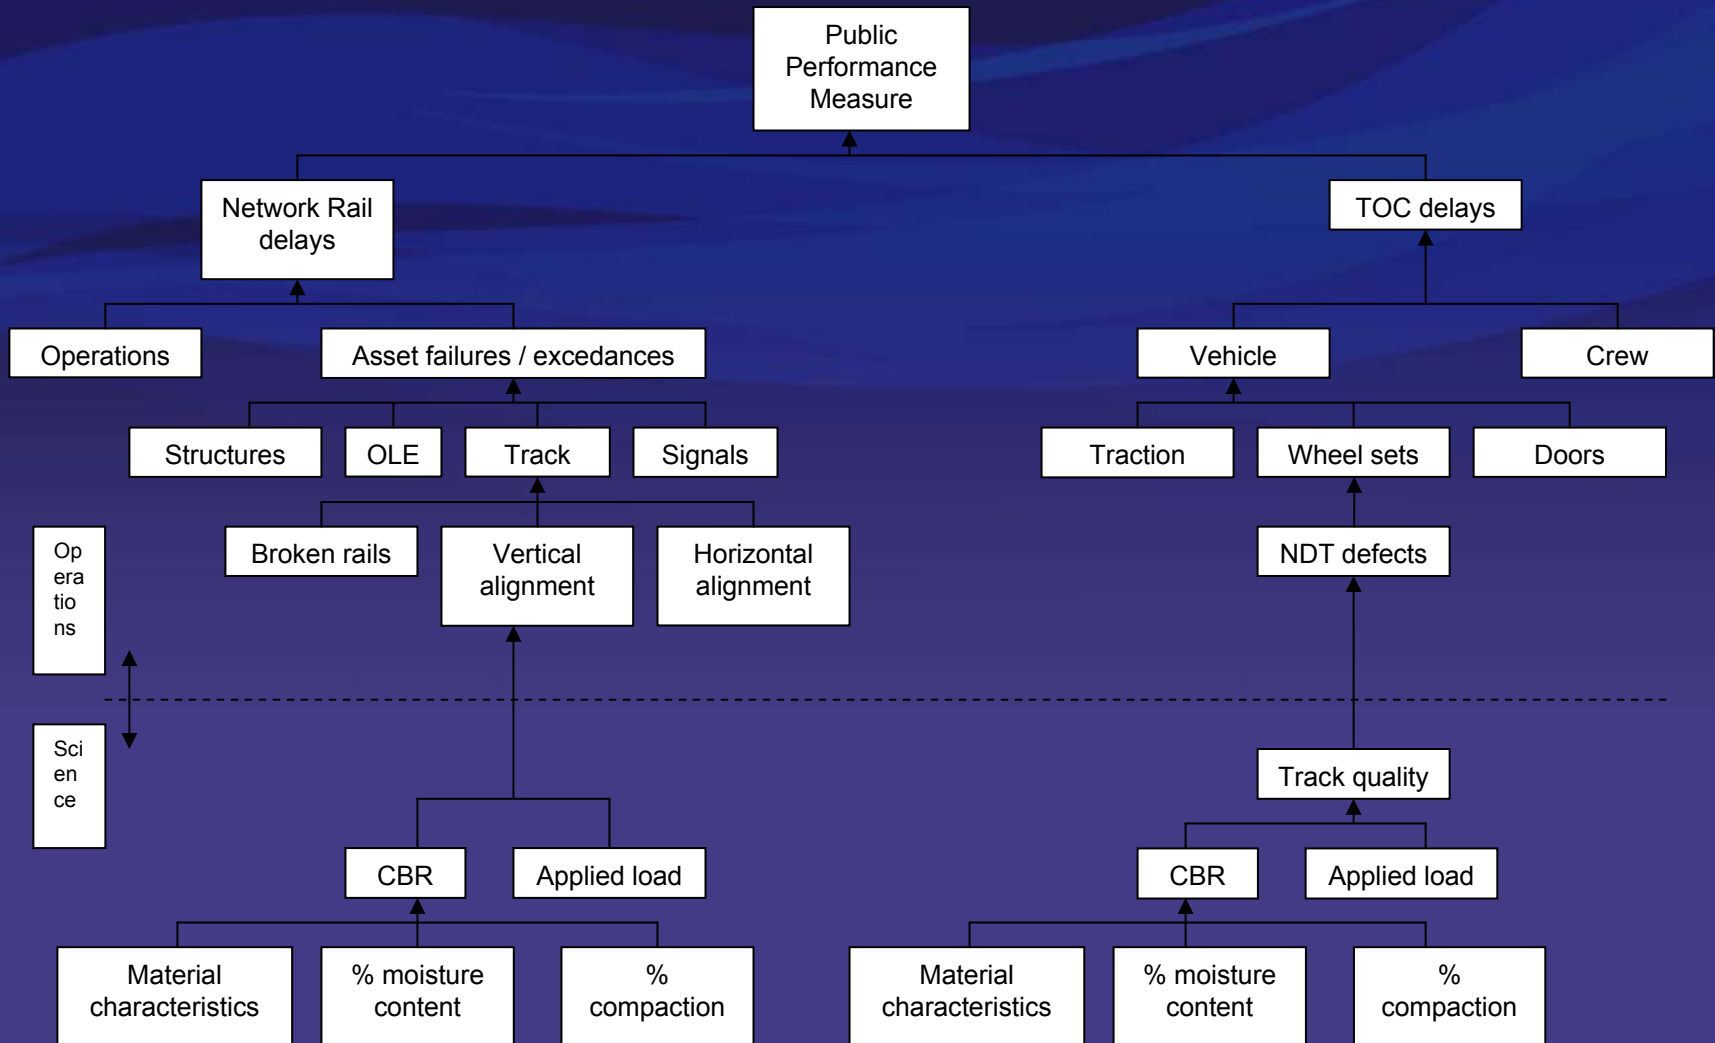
Public Performance Measure

Network Rail delays

TOC delays

Operations

Asset failures / excedances

Vehicle

Crew

Structures

OLE

Track

Signals

Traction

Wheel sets

Doors

Operations

Broken rails

Vertical alignment

Horizontal alignment

NDT defects

Science

Track quality

CBR

Applied load

CBR

Applied load

Material characteristics

% moisture content

% compaction

Material characteristics

% moisture content

% compaction